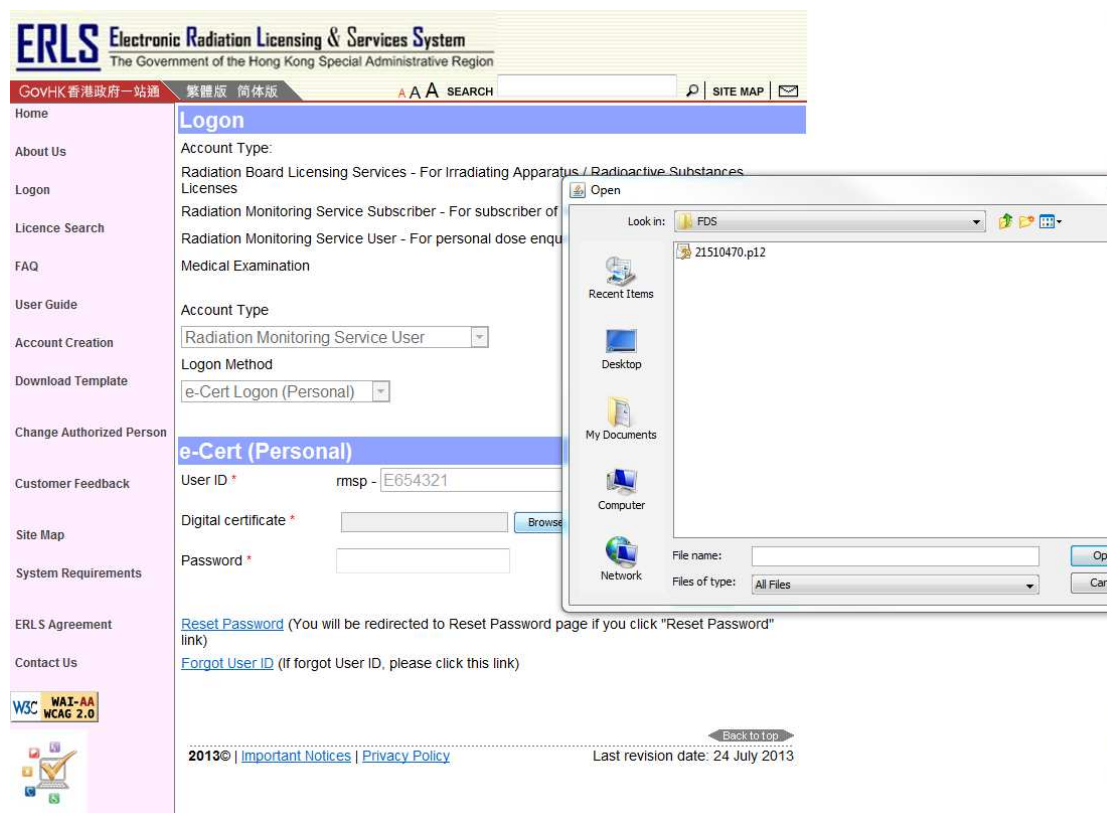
ERLS Electronic Radiation Licensing & Services System
The Government of the Hong Kong Special Administrative Region

GovHK香港政府一站通 繁體版 简体版 A A A SEARCH SITE MAP

Home
About Us
Logon
Licence Search
FAQ
User Guide
Account Creation
Download Template
Change Authorized Person
Customer Feedback
Site Map
System Requirements
ERLS Agreement
Contact Us

W3C WAI-AA WCAG 2.0

Logon

Account Type:

Radiation Board Licensing Services - For Irradiating Apparatus / Radioactive Substances Licenses

Radiation Monitoring Service Subscriber - For subscriber of

Radiation Monitoring Service User - For personal dose enqu

Medical Examination

Account Type
Radiation Monitoring Service User

Logon Method
e-Cert Logon (Personal)

e-Cert (Personal)

User ID * rmsp - E654321

Digital certificate * Browse

Password *

Reset Password (You will be redirected to Reset Password page if you click "Reset Password" link)

Forgot User ID (If forgot User ID, please click this link)

Back to top

2013© | Important Notices | Privacy Policy Last revision date: 24 July 2013

Open

Look in: FDS

21510470.p12

Recent Items
Desktop
My Documents
Computer
Network

File name: Op
Files of type: All Files Car